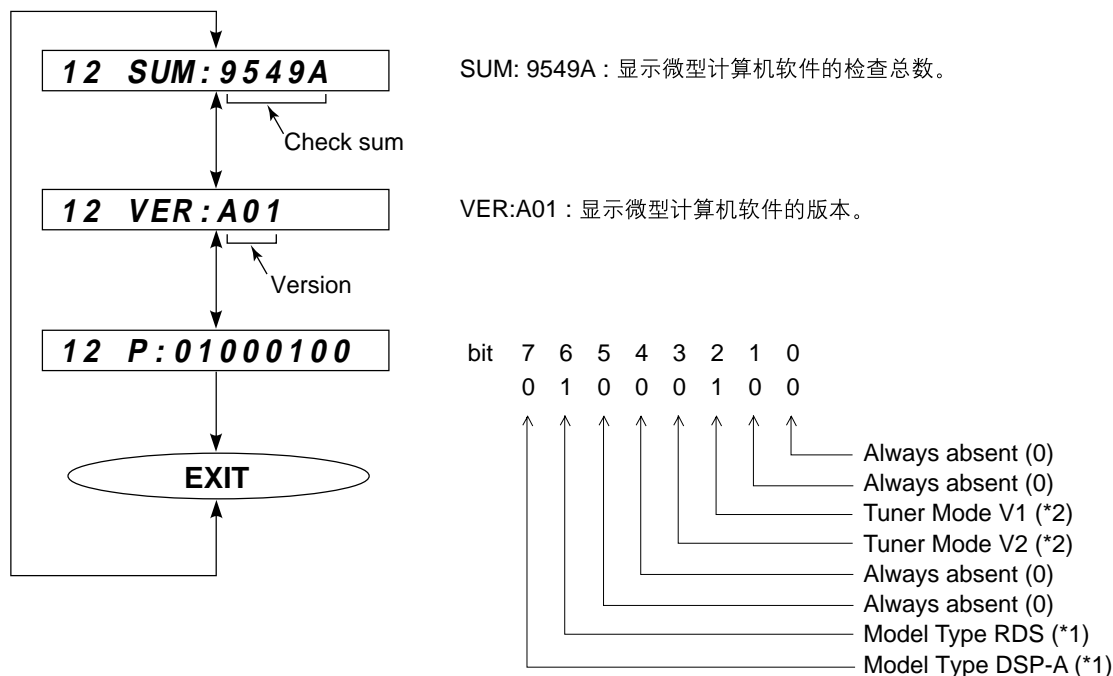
12 SUM:9549A

Check sum

SUM: 9549A : 显示微型计算机软件的检查总数。

12 VER:A01

Version

VER:A01 : 显示微型计算机软件的版本。

12 P:01000100

EXIT

| bit | 7 | 6 | 5 | 4 | 3 | 2 | 1 | 0 |
|---|---|---|---|---|---|---|---|---|
| | 0 | 1 | 0 | 0 | 0 | 1 | 0 | 0 |

Always absent (0)
Always absent (0)
Tuner Mode V1 (*2)
Tuner Mode V2 (*2)
Always absent (0)
Always absent (0)
Model Type RDS (*1)
Model Type DSP-A (*1)